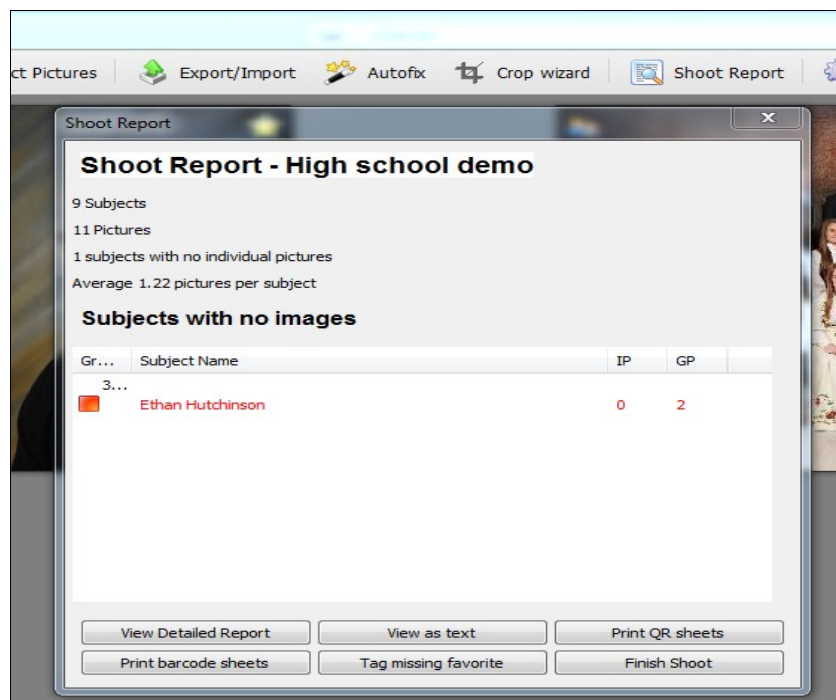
ct Pictures Export/Import Autofix Crop wizard Shoot Report

Shoot Report

Shoot Report - High school demo

9 Subjects

11 Pictures

1 subjects with no individual pictures

Average 1.22 pictures per subject

Subjects with no images

| Gr... | Subject Name | IP | GP |
|---|---|---|---|
| 3... | Ethan Hutchinson | 0 | 2 |

View Detailed Report | View as text | Print QR sheets

Print barcode sheets | Tag missing favorite | Finish Shoot